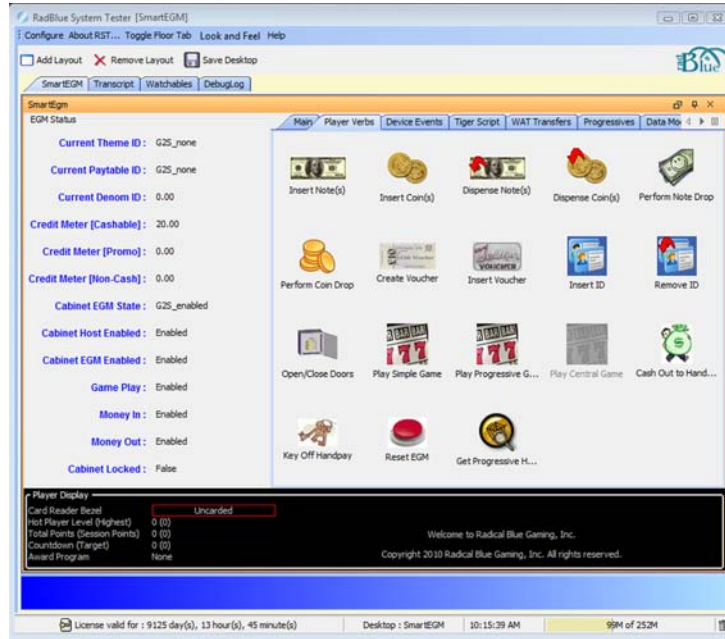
RadBlue System Tester [SmartEGM]

Configure About RST... Toggle Floor Tab Look and Feel Help

Add Layout Remove Layout Save Desktop

SmartEGM Transcript Watchables DebugLog

SmartEgm

EGM Status

Current Theme ID : G2S_none

Current Paytable ID : G2S_none

Current Denom ID : 0.00

Credit Meter [Cashable] : 20.00

Credit Meter [Promo] : 0.00

Credit Meter [Non-Cash] : 0.00

Cabinet EGM State : G2S_enabled

Cabinet Host Enabled : Enabled

Cabinet EGM Enabled : Enabled

Game Play : Enabled

Money In : Enabled

Money Out : Enabled

Cabinet Locked : False

Main Player Verbs Device Events Tiger Script WAT Transfers Progressives Data Mo

Insert Note(s)
Insert Coin(s)
Dispense Note(s)
Dispense Coin(s)
Perform Note Drop
Perform Coin Drop
Create Voucher
Insert Voucher
Insert ID
Remove ID
Open/Close Doors
Play Simple Game
Play Progressive G...
Play Central Game
Cash Out to Hand...
Key Off Handpay
Reset EGM
Get Progressive H...

Player Display

Card Reader Bezel Uncarded
Hot Player Level (Highest) 0 (0)
Total Points (Session Points) 0 (0)
Countdown (Target) 0 (0)
Award Program None

Welcome to Radical Blue Gaming, Inc.

Copyright 2010 Radical Blue Gaming, Inc. All rights reserved.

License valid for : 9125 day(s), 13 hour(s), 45 minute(s)
Desktop : SmartEGM
10:15:39 AM
99M of 252M